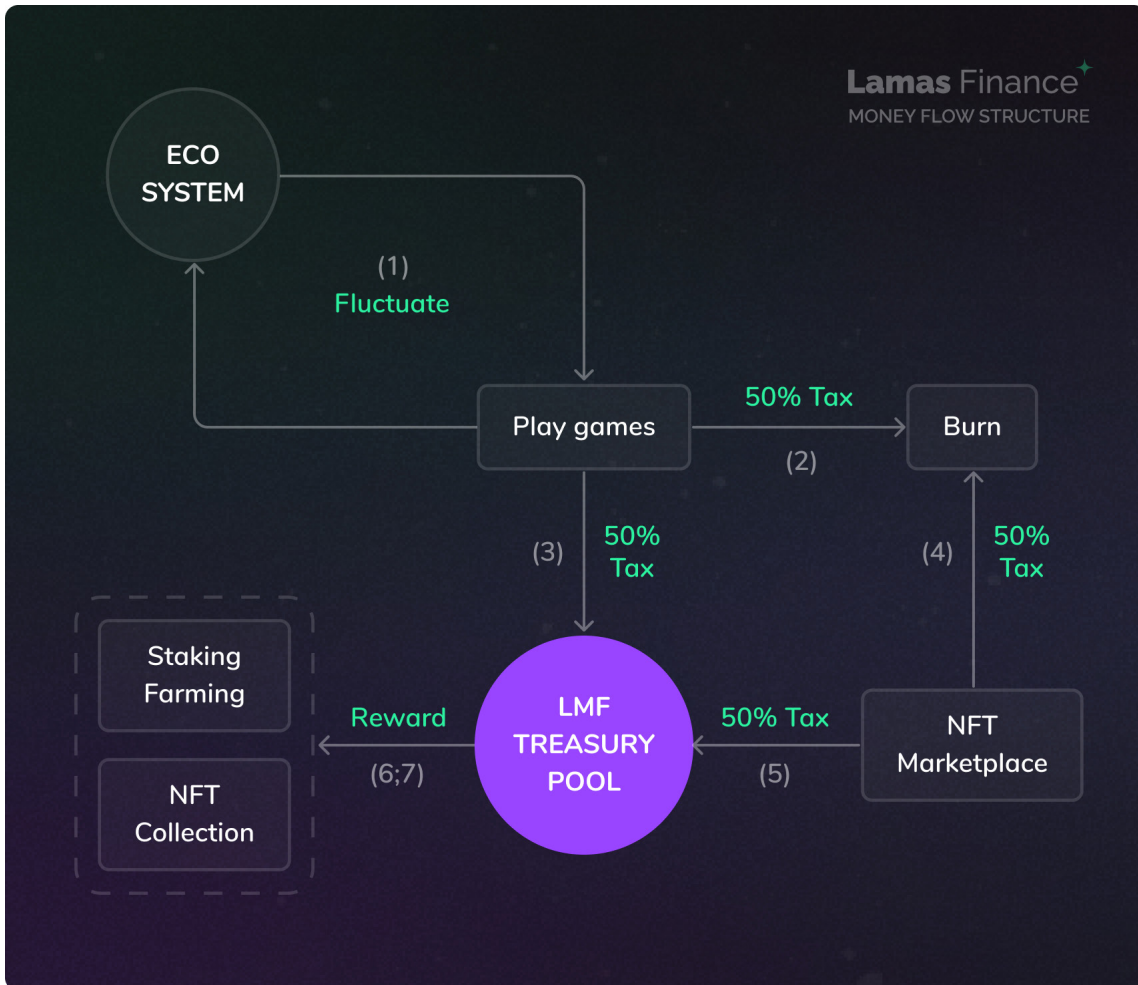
Lamas Finance
MONEY FLOW STRUCTURE

ECO SYSTEM

(1)
Fluctuate

Play games

50% Tax

Burn

(2)

(3)

50% Tax

(4)

50% Tax

Staking Farming

NFT Collection

Reward

(6;7)

LMF TREASURY POOL

50% Tax

(5)

NFT Marketplace